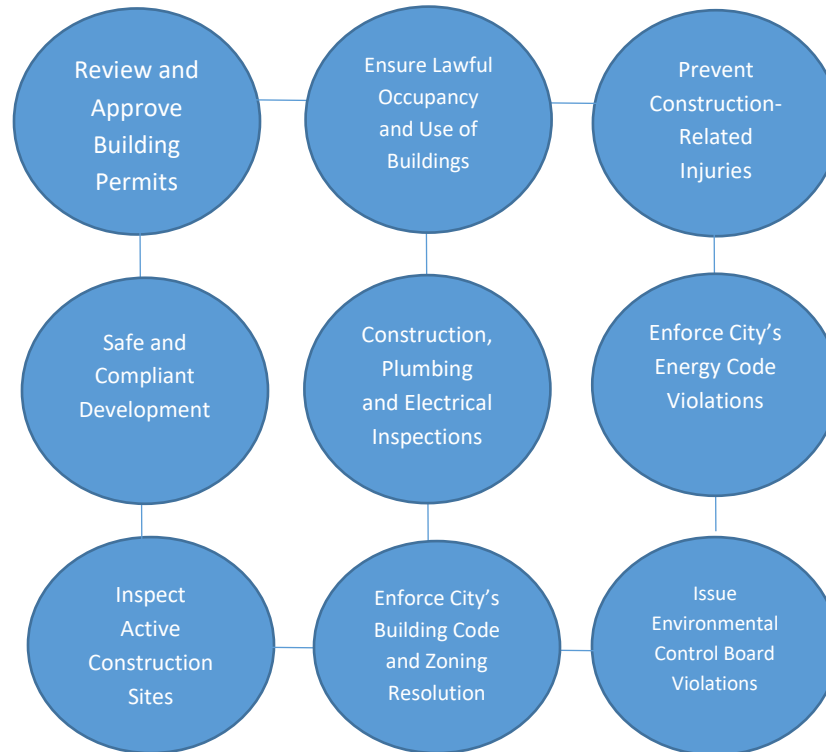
Review and Approve Building Permits

Ensure Lawful Occupancy and Use of Buildings

Prevent Construction-Related Injuries

Safe and Compliant Development

Construction, Plumbing and Electrical Inspections

Enforce City's Energy Code Violations

Inspect Active Construction Sites

Enforce City's Building Code and Zoning Resolution

Issue Environmental Control Board Violations